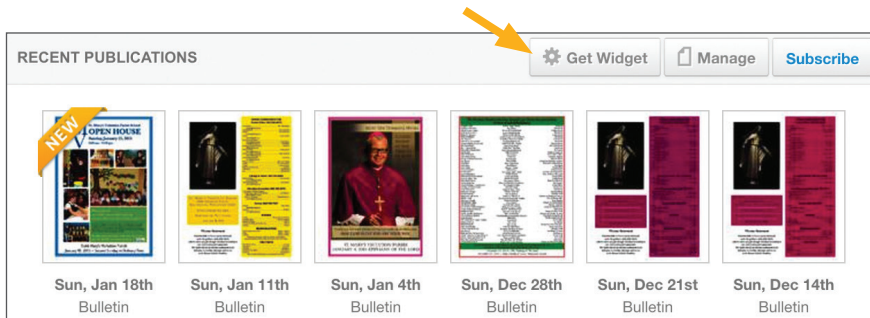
RECENT PUBLICATIONS

Get Widget

Manage

Subscribe

NEW

OPEN HOUSE

Sun, Jan 18th
Bulletin

Sun, Jan 11th
Bulletin

Sun, Jan 4th
Bulletin

Sun, Dec 28th
Bulletin

Sun, Dec 21st
Bulletin

Sun, Dec 14th
Bulletin